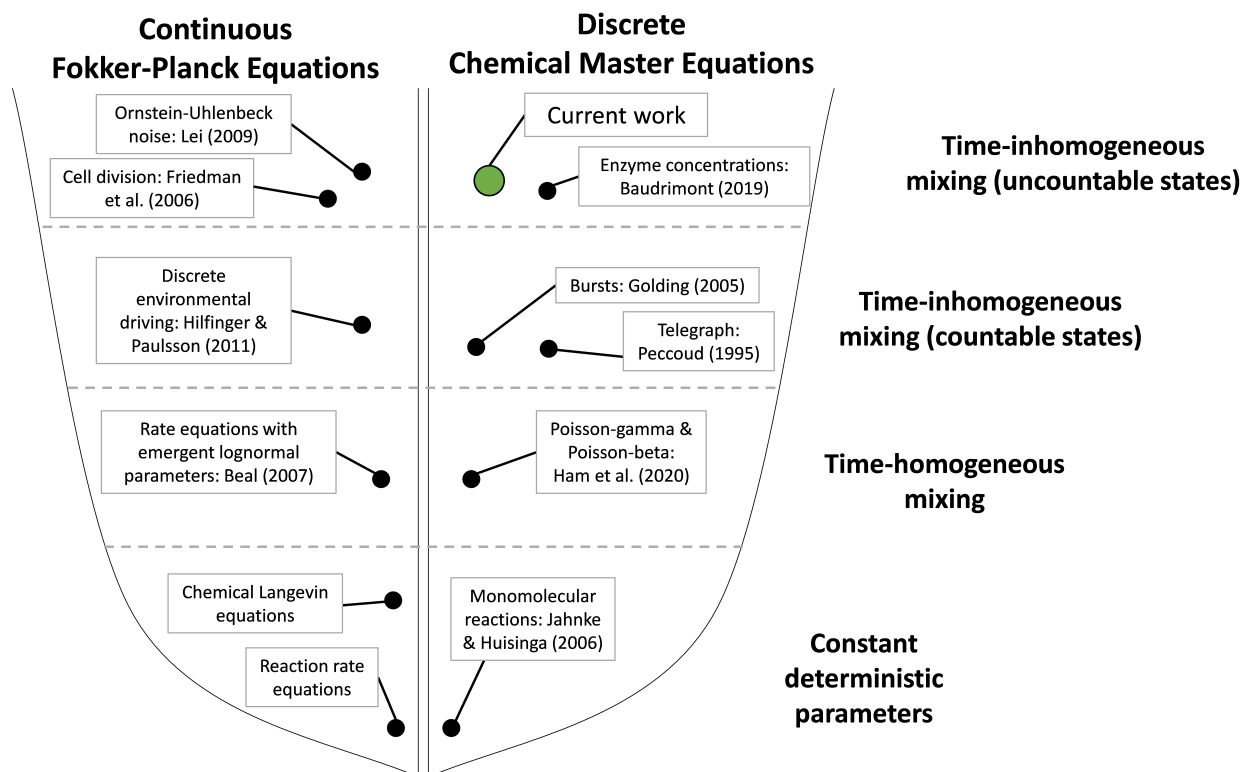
Continuous Fokker-Planck Equations

Discrete Chemical Master Equations

Ornstein-Uhlenbeck noise: Lei (2009)

Cell division: Friedman et al. (2006)

Current work

Enzyme concentrations: Baudrimont (2019)

Time-inhomogeneous mixing (uncountable states)

Discrete environmental driving: Hilfinger & Paulsson (2011)

Bursts: Golding (2005)

Telegraph: Peccoud (1995)

Time-inhomogeneous mixing (countable states)

Rate equations with emergent lognormal parameters: Beal (2007)

Poisson-gamma & Poisson-beta: Ham et al. (2020)

Time-homogeneous mixing

Chemical Langevin equations

Reaction rate equations

Monomolecular reactions: Jahnke & Huisinga (2006)

Constant deterministic parameters